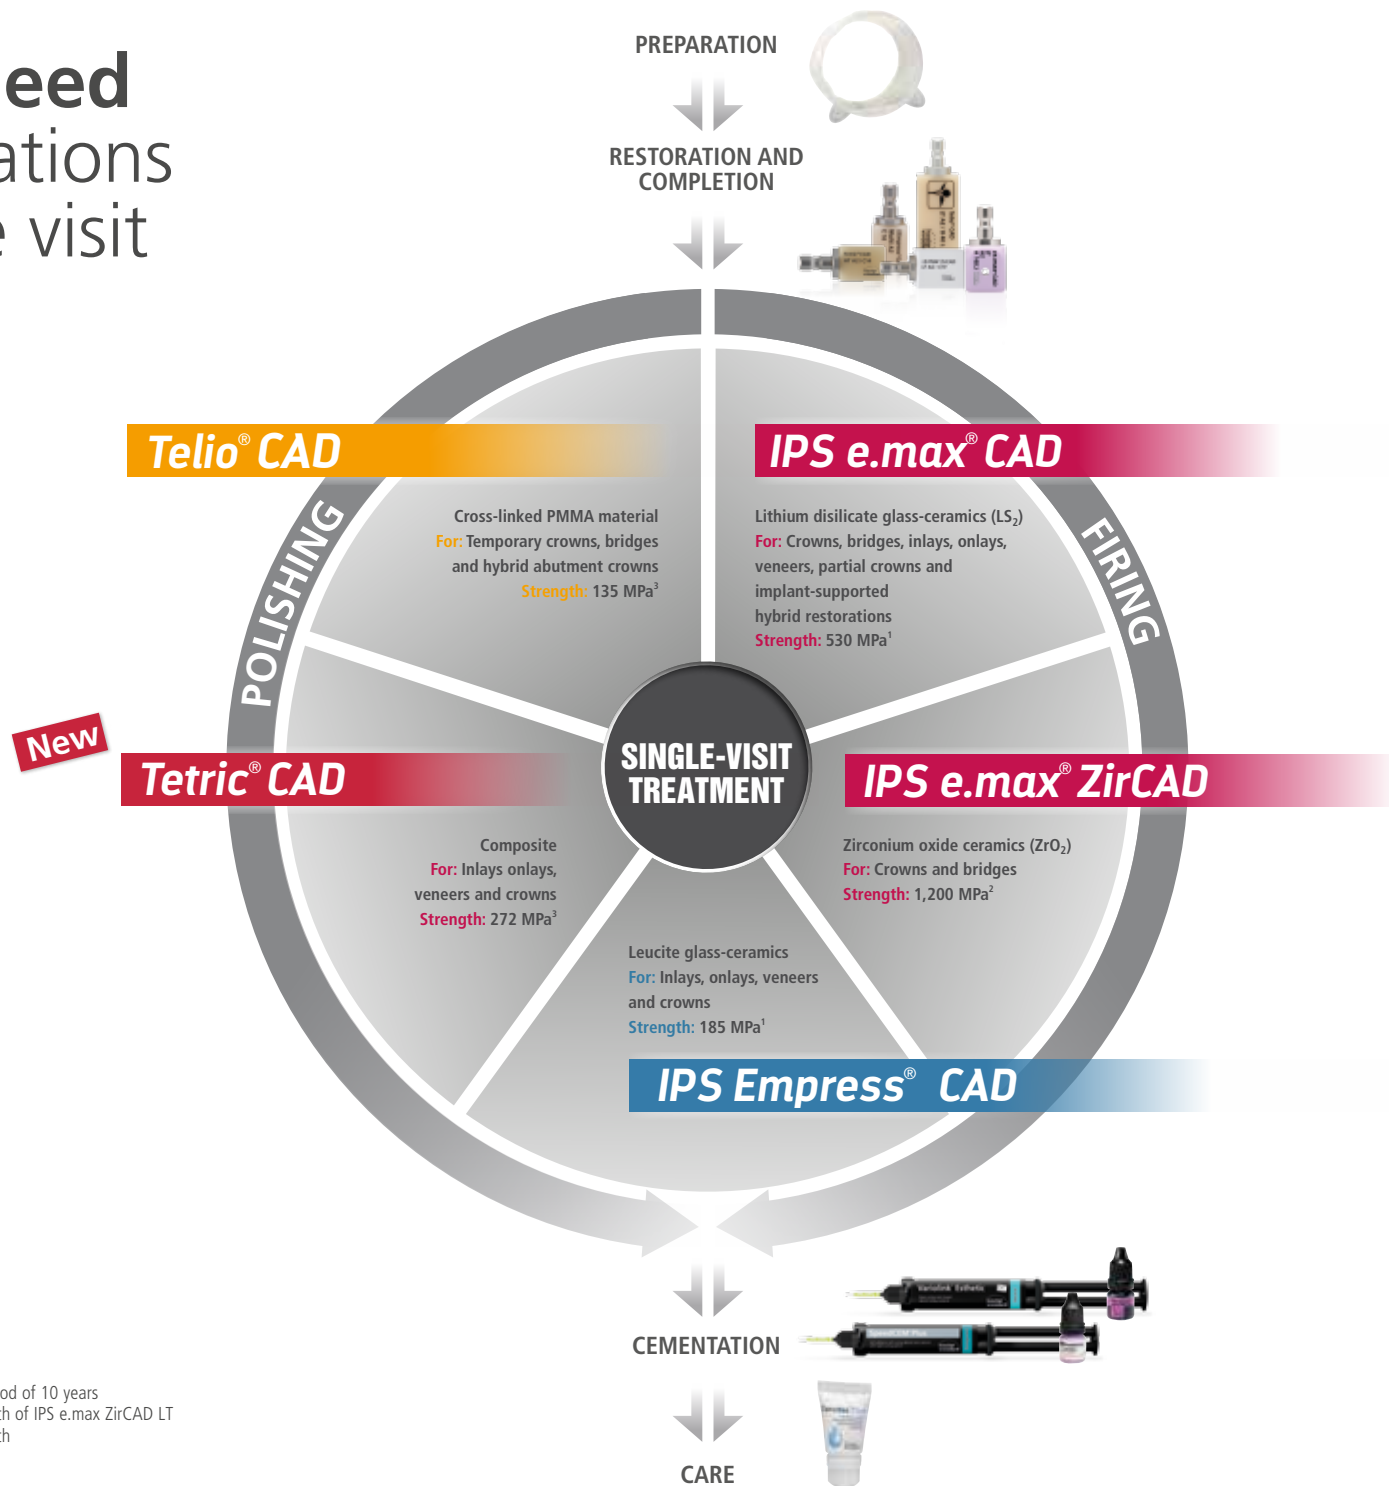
eed
ations
visit

PREPARATION

RESTORATION AND COMPLETION

Telio® CAD

Cross-linked PMMA material
For: Temporary crowns, bridges and hybrid abutment crowns
Strength: 135 MPa$^3$

IPS e.max® CAD

Lithium disilicate glass-ceramics ($LS_2$)
For: Crowns, bridges, inlays, onlays, veneers, partial crowns and implant-supported hybrid restorations
Strength: 530 MPa$^1$

POLISHING

FIRING

New

Tetric® CAD

SINGLE-VISIT TREATMENT

IPS e.max® ZirCAD

Composite
For: Inlays onlays, veneers and crowns
Strength: 272 MPa$^3$

Zirconium oxide ceramics ($ZrO_2$)
For: Crowns and bridges
Strength: 1,200 MPa$^2$

Leucite glass-ceramics
For: Inlays, onlays, veneers and crowns
Strength: 185 MPa$^1$

IPS Empress® CAD

CEMENTATION

CARE

od of 10 years
h of IPS e.max ZirCAD LT
h